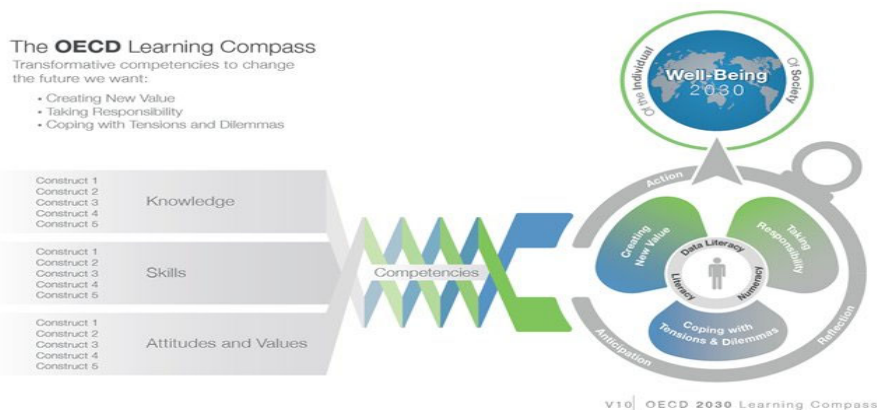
The **OECD** Learning Compass
Transformative competencies to change the future we want:
• Creating New Value
• Taking Responsibility
• Coping with Tensions and Dilemmas

Construct 1
Construct 2
Construct 3
Construct 4
Construct 5
Knowledge

Construct 1
Construct 2
Construct 3
Construct 4
Construct 5
Skills

Construct 1
Construct 2
Construct 3
Construct 4
Construct 5
Attitudes and Values

Competencies

Of the Individual
Well-Being
2030
Of Society

Action
Creating New Value
Taking Responsibility
Data Literacy
Literacy
Numeracy
Coping with Tensions & Dilemmas
Anticipation
Reflection

V10 | OECD 2030 Learning Compass